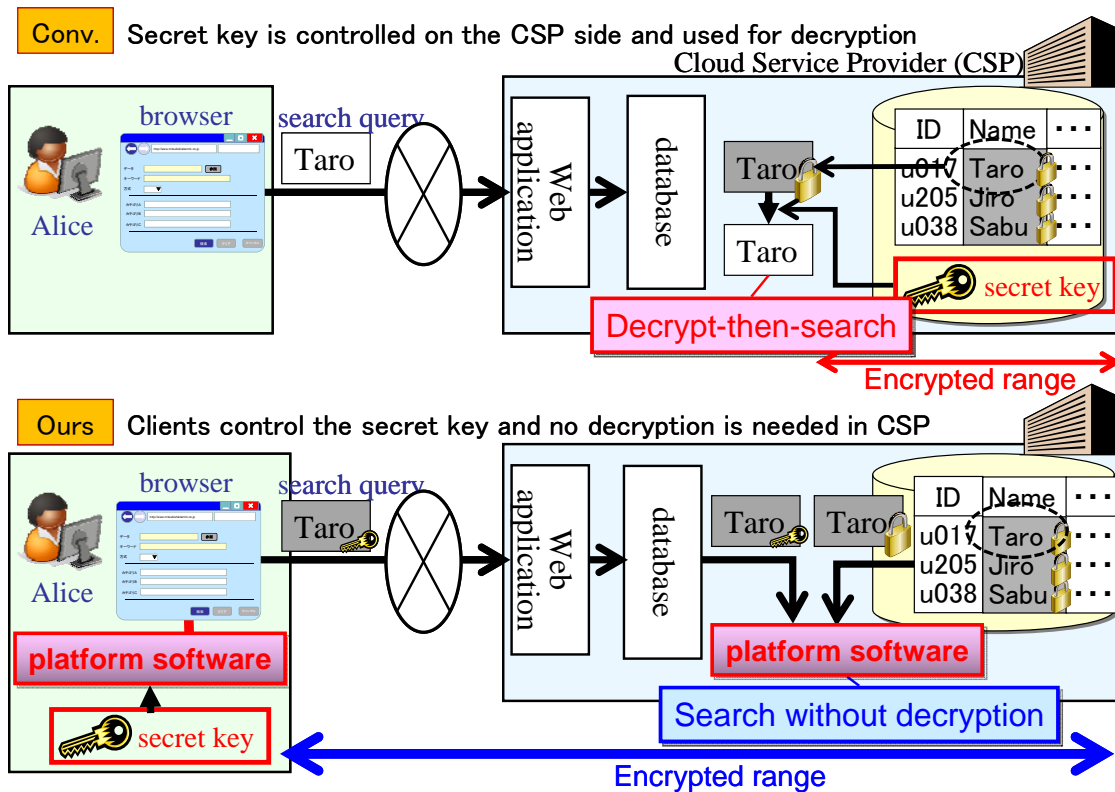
Conv. Secret key is controlled on the CSP side and used for decryption

Cloud Service Provider (CSP)

browser

Alice

search query

Taro

Web application

database

Taro

Taro

| ID | Name | ･･･ |
|---|---|---|
| u017 | Taro | ･･･ |
| u205 | Jiro | ･･･ |
| u038 | Sabu | ･･･ |

secret key

Decrypt-then-search

Encrypted range

Ours Clients control the secret key and no decryption is needed in CSP

browser

Alice

search query

Taro

Web application

database

Taro

Taro

| ID | Name | ･･･ |
|---|---|---|
| u017 | Taro | ･･･ |
| u205 | Jiro | ･･･ |
| u038 | Sabu | ･･･ |

platform software

platform software

secret key

Search without decryption

Encrypted range